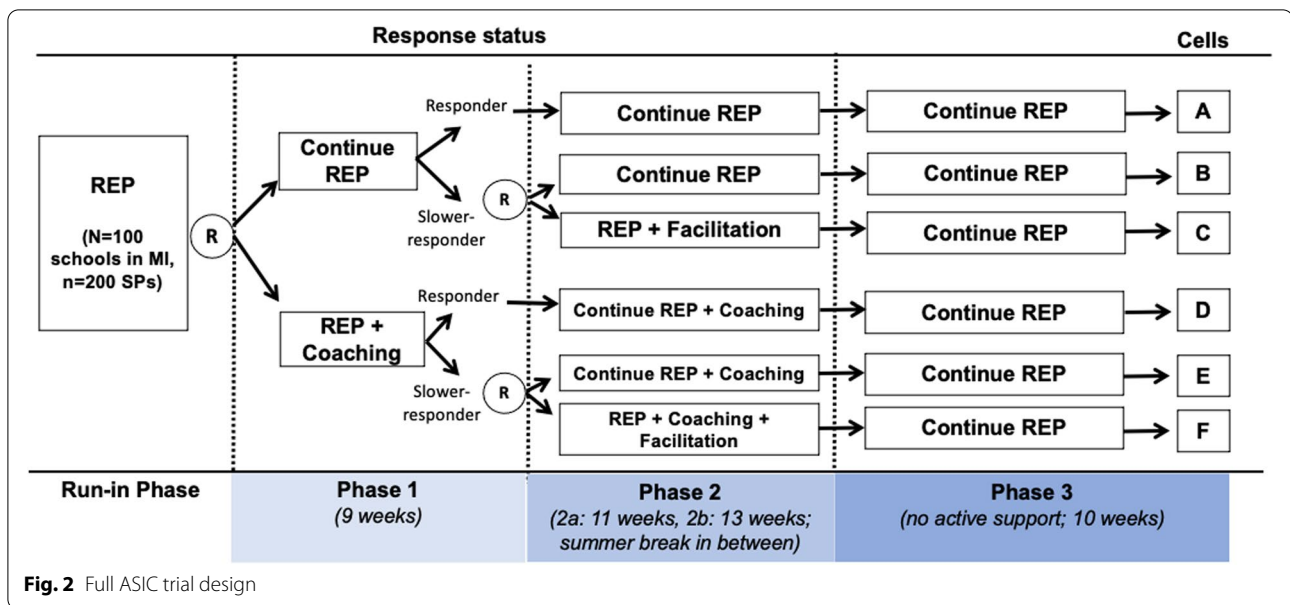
Response status

Cells

REP

(N=100 schools in MI, n=200 SPs)

R

Continue REP

Responder

Continue REP

Continue REP

A

Slower-responder

R

Continue REP

Continue REP

B

REP + Facilitation

Continue REP

C

REP + Coaching

Responder

Continue REP + Coaching

Continue REP

D

Slower-responder

R

Continue REP + Coaching

Continue REP

E

REP + Coaching + Facilitation

Continue REP

F

Run-in Phase

Phase 1
(9 weeks)

Phase 2
(2a: 11 weeks, 2b: 13 weeks; summer break in between)

Phase 3
(no active support; 10 weeks)

Fig. 2 Full ASIC trial design